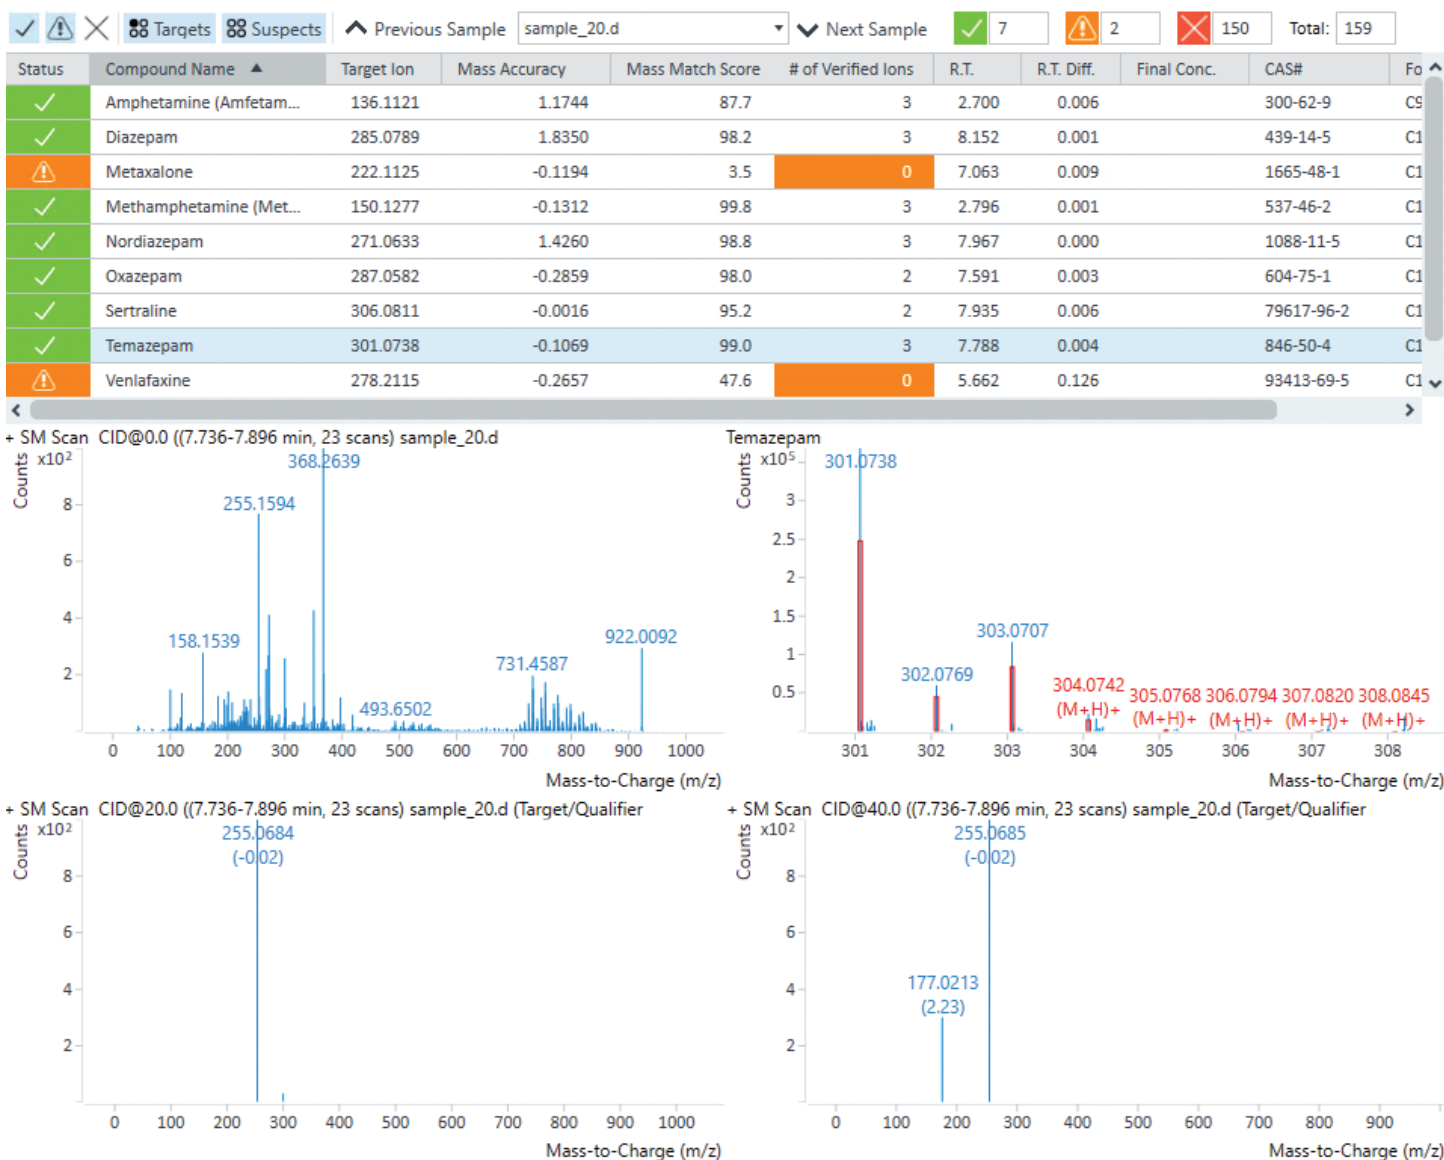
Targets Suspects Previous Sample sample_20.d Next Sample 7 2 150 Total: 159

| Status | Compound Name | Target Ion | Mass Accuracy | Mass Match Score | # of Verified Ions | R.T. | R.T. Diff. | Final Conc. | CAS# | Fo |
|---|---|---|---|---|---|---|---|---|---|---|
| | Amphetamine (Amfetam... | 136.1121 | 1.1744 | 87.7 | 3 | 2.700 | 0.006 | | 300-62-9 | C9 |
| | Diazepam | 285.0789 | 1.8350 | 98.2 | 3 | 8.152 | 0.001 | | 439-14-5 | C1 |
| | Metaxalone | 222.1125 | -0.1194 | 3.5 | 0 | 7.063 | 0.009 | | 1665-48-1 | C1 |
| | Methamphetamine (Met... | 150.1277 | -0.1312 | 99.8 | 3 | 2.796 | 0.001 | | 537-46-2 | C1 |
| | Nordiazepam | 271.0633 | 1.4260 | 98.8 | 3 | 7.967 | 0.000 | | 1088-11-5 | C1 |
| | Oxazepam | 287.0582 | -0.2859 | 98.0 | 2 | 7.591 | 0.003 | | 604-75-1 | C1 |
| | Sertraline | 306.0811 | -0.0016 | 95.2 | 2 | 7.935 | 0.006 | | 79617-96-2 | C1 |
| | Temazepam | 301.0738 | -0.1069 | 99.0 | 3 | 7.788 | 0.004 | | 846-50-4 | C1 |
| | Venlafaxine | 278.2115 | -0.2657 | 47.6 | 0 | 5.662 | 0.126 | | 93413-69-5 | C1 |

+ SM Scan CID@0.0 ((7.736-7.896 min, 23 scans) sample_20.d
Counts x10$^2$
8 6 4 2
368.2639 255.1594 158.1539 922.0092 731.4587 493.6502
0 100 200 300 400 500 600 700 800 900 1000
Mass-to-Charge (m/z)

Temazepam
Counts x10$^5$
3 2.5 2 1.5 1 0.5
301.0738 303.0707 302.0769 304.0742 (M+H)+ 305.0768 306.0794 307.0820 308.0845 (M+H)+ (M+H)+ (M+H)+ (M+H)+
301 302 303 304 305 306 307 308
Mass-to-Charge (m/z)

+ SM Scan CID@20.0 ((7.736-7.896 min, 23 scans) sample_20.d (Target/Qualifier
Counts x10$^2$
8 6 4 2
255.0684 (-0.02)
0 100 200 300 400 500 600 700 800 900 1000
Mass-to-Charge (m/z)

+ SM Scan CID@40.0 ((7.736-7.896 min, 23 scans) sample_20.d (Target/Qualifier
Counts x10$^2$
8 6 4 2
255.0685 (-0.02) 177.0213 (2.23)
0 100 200 300 400 500 600 700 800 900
Mass-to-Charge (m/z)